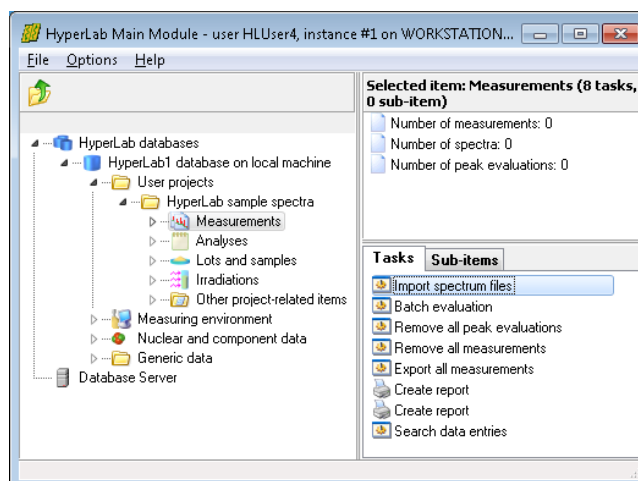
HyperLab Main Module - user HLUser4, instance #1 on WORKSTATION...

File Options Help

HyperLab databases
HyperLab1 database on local machine
User projects
HyperLab sample spectra
Measurements
Analyses
Lots and samples
Irradiations
Other project-related items
Measuring environment
Nuclear and component data
Generic data
Database Server

Selected item: Measurements (8 tasks, 0 sub-item)
Number of measurements: 0
Number of spectra: 0
Number of peak evaluations: 0

Tasks | Sub-items

Import spectrum files
Batch evaluation
Remove all peak evaluations
Remove all measurements
Export all measurements
Create report
Create report
Search data entries